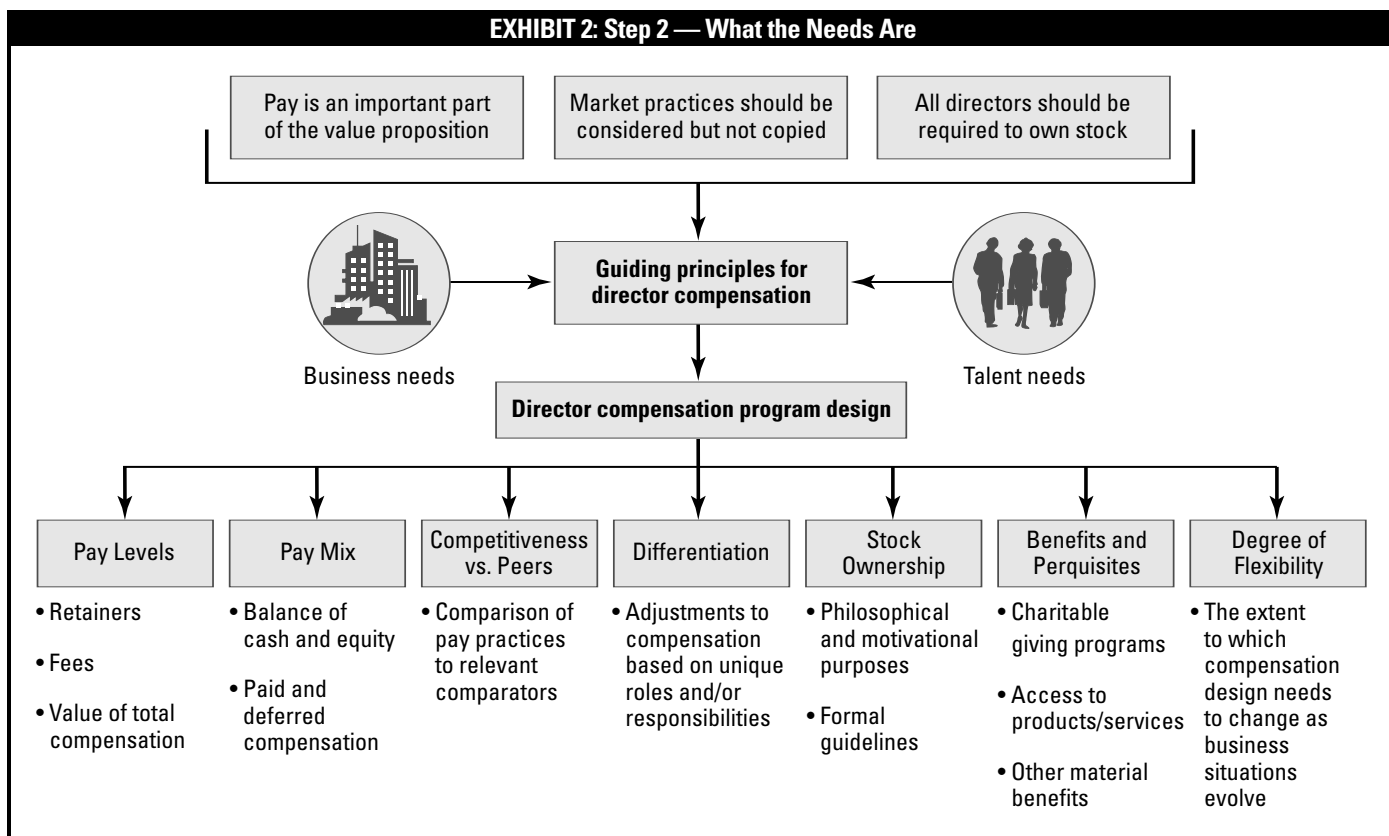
EXHIBIT 2: Step 2 — What the Needs Are

Pay is an important part of the value proposition

Market practices should be considered but not copied

All directors should be required to own stock

Guiding principles for director compensation

Business needs

Talent needs

Director compensation program design

Pay Levels
• Retainers
• Fees
• Value of total compensation

Pay Mix
• Balance of cash and equity
• Paid and deferred compensation

Competitiveness vs. Peers
• Comparison of pay practices to relevant comparators

Differentiation
• Adjustments to compensation based on unique roles and/or responsibilities

Stock Ownership
• Philosophical and motivational purposes
• Formal guidelines

Benefits and Perquisites
• Charitable giving programs
• Access to products/services
• Other material benefits

Degree of Flexibility
• The extent to which compensation design needs to change as business situations evolve